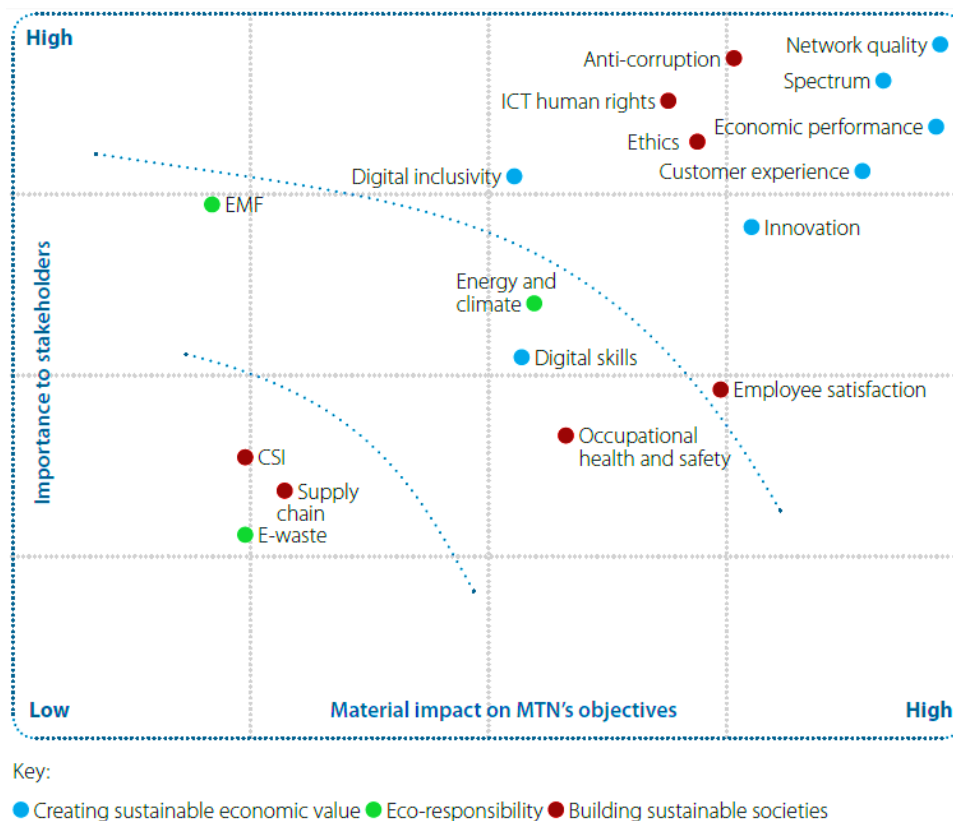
High

Anti-corruption
Network quality
Spectrum
ICT human rights
Ethics
Economic performance
Customer experience
Digital inclusivity
EMF
Innovation
Energy and climate
Digital skills
Employee satisfaction
Occupational health and safety
CSI
Supply chain
E-waste

Importance to stakeholders

Low
Material impact on MTN's objectives
High

Key:
Creating sustainable economic value
Eco-responsibility
Building sustainable societies